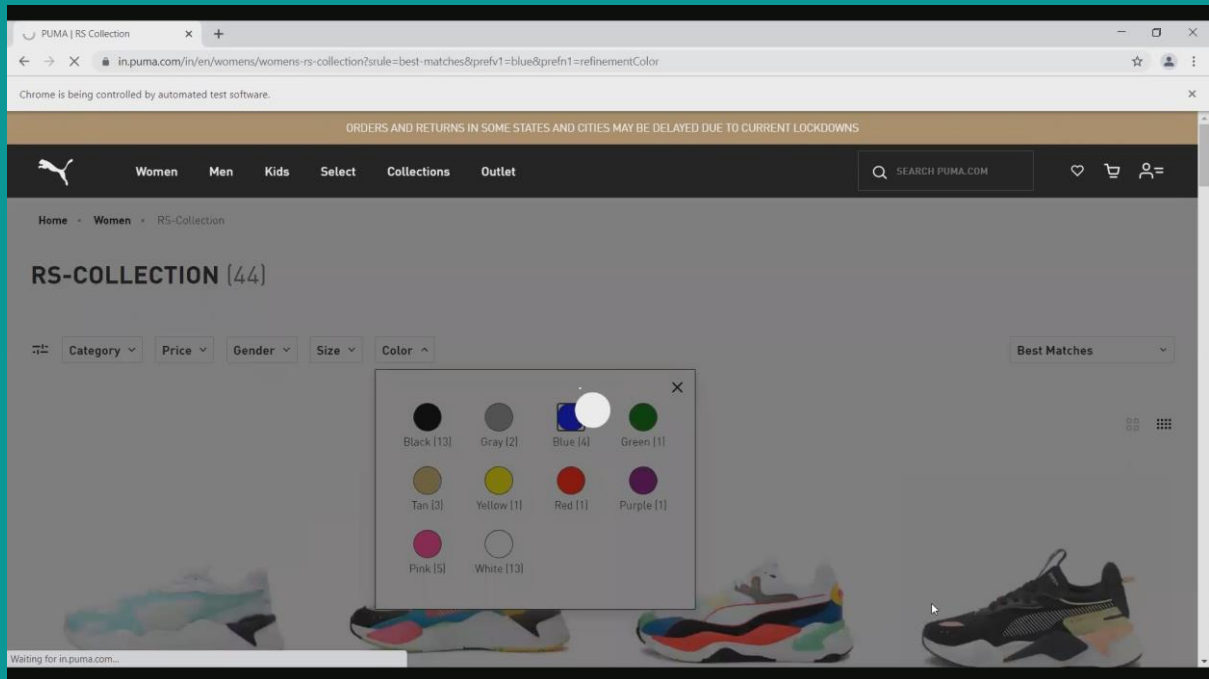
PUMA | RS Collection

in.puma.com/in/en/womens/womens-rs-collection?srule=best-matches&prefv1=blue&prefn1=refinementColor

Chrome is being controlled by automated test software.

ORDERS AND RETURNS IN SOME STATES AND CITIES MAY BE DELAYED DUE TO CURRENT LOCKDOWNS

Women Men Kids Select Collections Outlet

SEARCH PUMA.COM

Home • Women • RS-Collection

RS-COLLECTION (44)

Category Price Gender Size Color

Best Matches

Black (13) Gray (2) Blue (4) Green (1)
Tan (3) Yellow (1) Red (1) Purple (1)
Pink (5) White (13)

Waiting for in.puma.com...